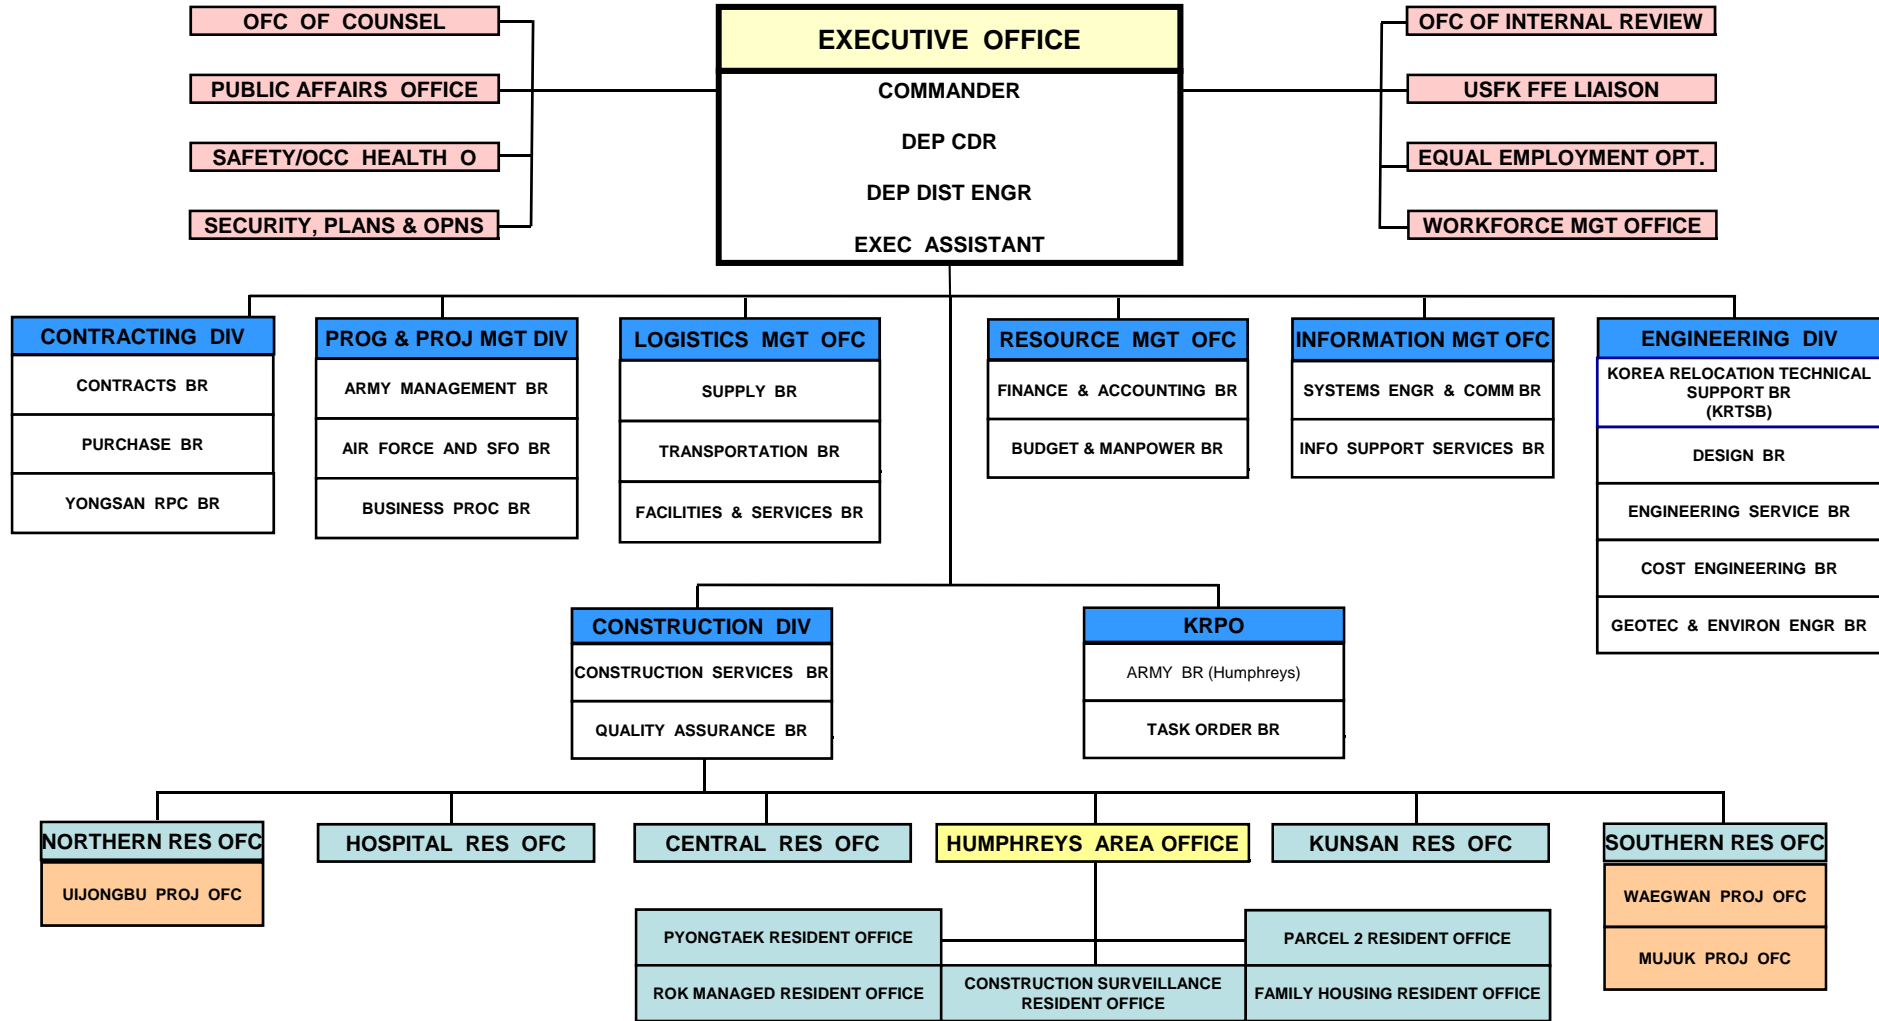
OFC OF COUNSEL

PUBLIC AFFAIRS OFFICE

SAFETY/OCC HEALTH O

SECURITY, PLANS & OPNS

EXECUTIVE OFFICE

COMMANDER

DEP CDR

DEP DIST ENGR

EXEC ASSISTANT

OFC OF INTERNAL REVIEW

USFK FFE LIAISON

EQUAL EMPLOYMENT OPT.

WORKFORCE MGT OFFICE

CONTRACTING DIV

CONTRACTS BR

PURCHASE BR

YONGSAN RPC BR

PROG & PROJ MGT DIV

ARMY MANAGEMENT BR

AIR FORCE AND SFO BR

BUSINESS PROC BR

LOGISTICS MGT OFC

SUPPLY BR

TRANSPORTATION BR

FACILITIES & SERVICES BR

RESOURCE MGT OFC

FINANCE & ACCOUNTING BR

BUDGET & MANPOWER BR

INFORMATION MGT OFC

SYSTEMS ENGR & COMM BR

INFO SUPPORT SERVICES BR

ENGINEERING DIV

KOREA RELOCATION TECHNICAL SUPPORT BR (KRTSB)

DESIGN BR

ENGINEERING SERVICE BR

COST ENGINEERING BR

GEOTEC & ENVIRON ENGR BR

CONSTRUCTION DIV

CONSTRUCTION SERVICES BR

QUALITY ASSURANCE BR

KRPO

ARMY BR (Humphreys)

TASK ORDER BR

NORTHERN RES OFC

UIJONGBU PROJ OFC

HOSPITAL RES OFC

CENTRAL RES OFC

HUMPHREYS AREA OFFICE

KUNSAN RES OFC

SOUTHERN RES OFC

WAEGWAN PROJ OFC

MUJUK PROJ OFC

PYONGTAEK RESIDENT OFFICE

PARCEL 2 RESIDENT OFFICE

ROK MANAGED RESIDENT OFFICE

CONSTRUCTION SURVEILLANCE RESIDENT OFFICE

FAMILY HOUSING RESIDENT OFFICE